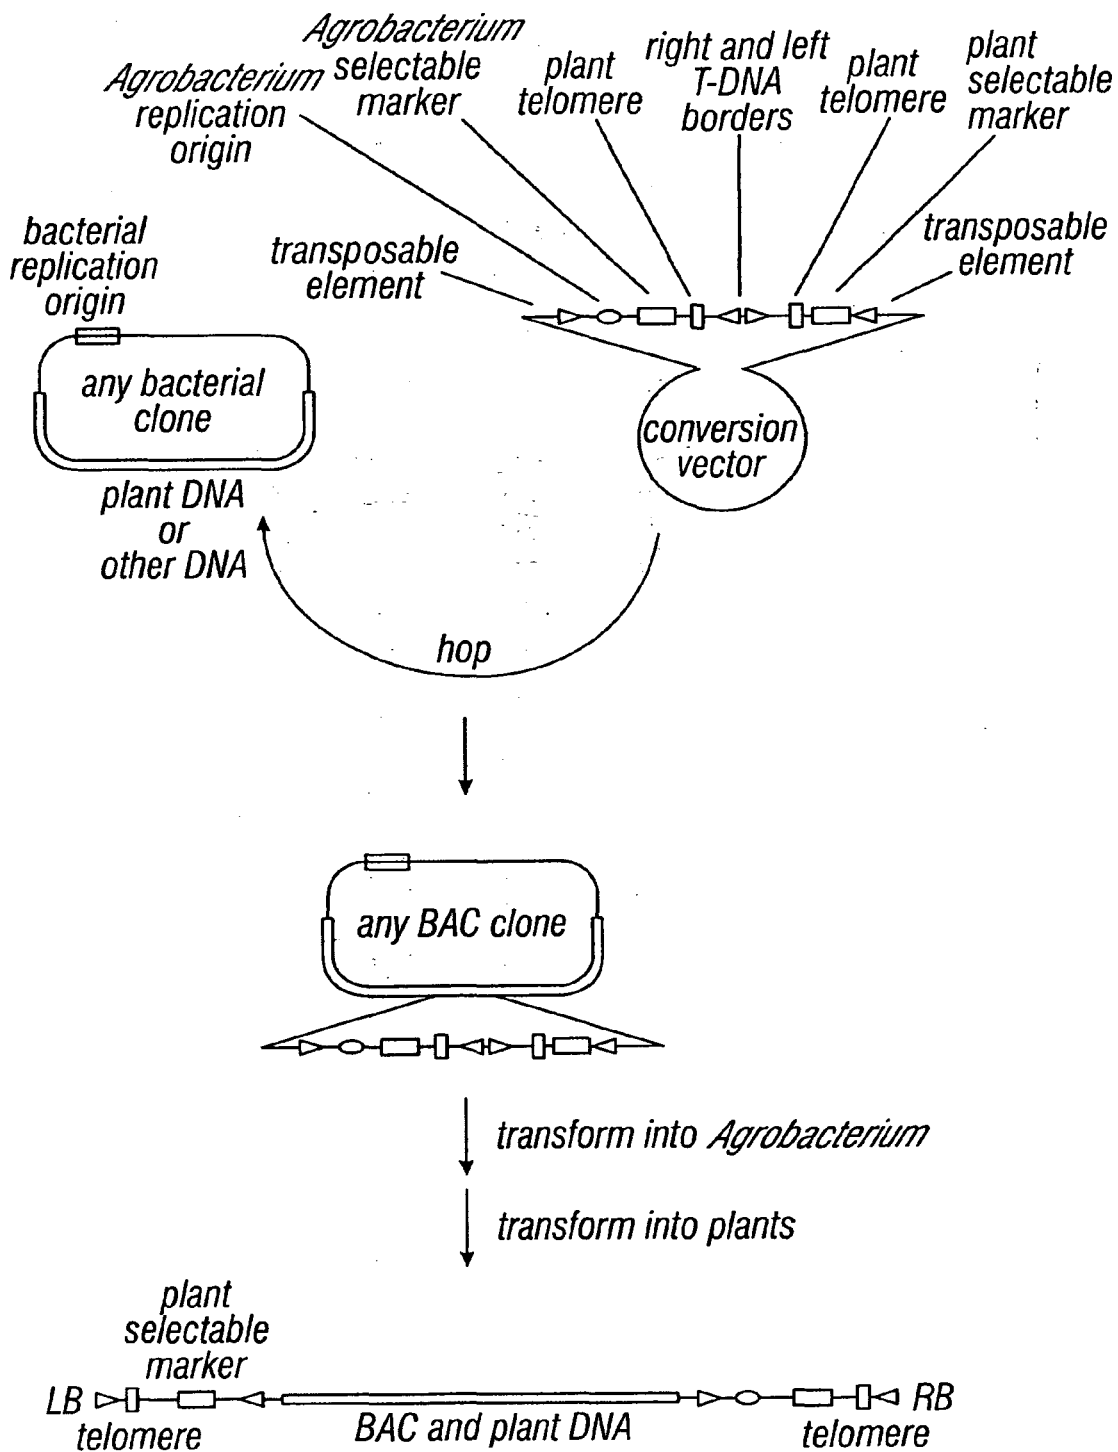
Agrobacterium replication origin

Agrobacterium selectable marker

plant telomere

right and left T-DNA borders

plant telomere

plant selectable marker

bacterial replication origin

transposable element

transposable element

any bacterial clone

plant DNA or other DNA

conversion vector

hop

any BAC clone

transform into Agrobacterium

transform into plants

plant selectable marker

LB

RB

telomere

BAC and plant DNA

telomere